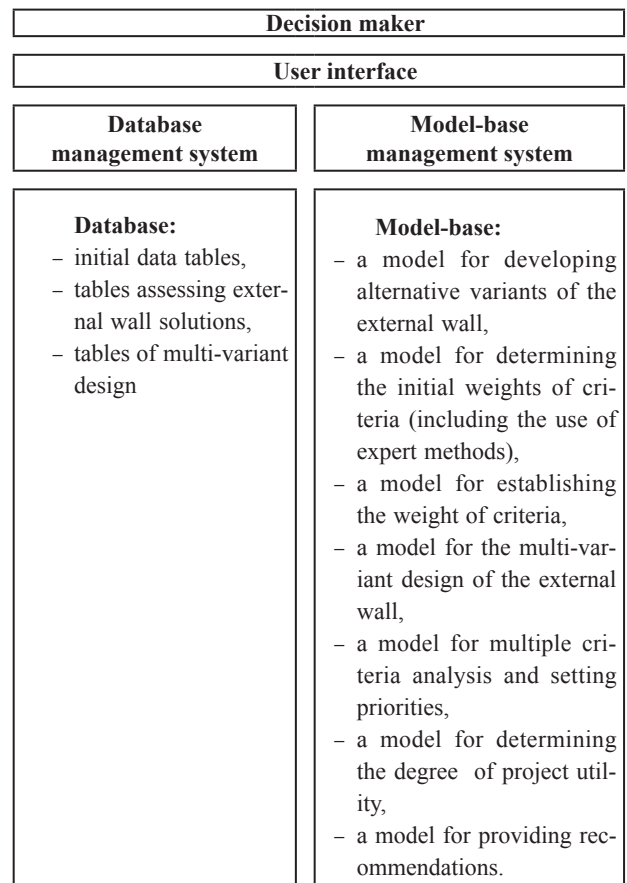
Decision maker

User interface

Database management system

Model-base management system

Database:
– initial data tables,
– tables assessing external wall solutions,
– tables of multi-variant design

Model-base:
– a model for developing alternative variants of the external wall,
– a model for determining the initial weights of criteria (including the use of expert methods),
– a model for establishing the weight of criteria,
– a model for the multi-variant design of the external wall,
– a model for multiple criteria analysis and setting priorities,
– a model for determining the degree of project utility,
– a model for providing recommendations.